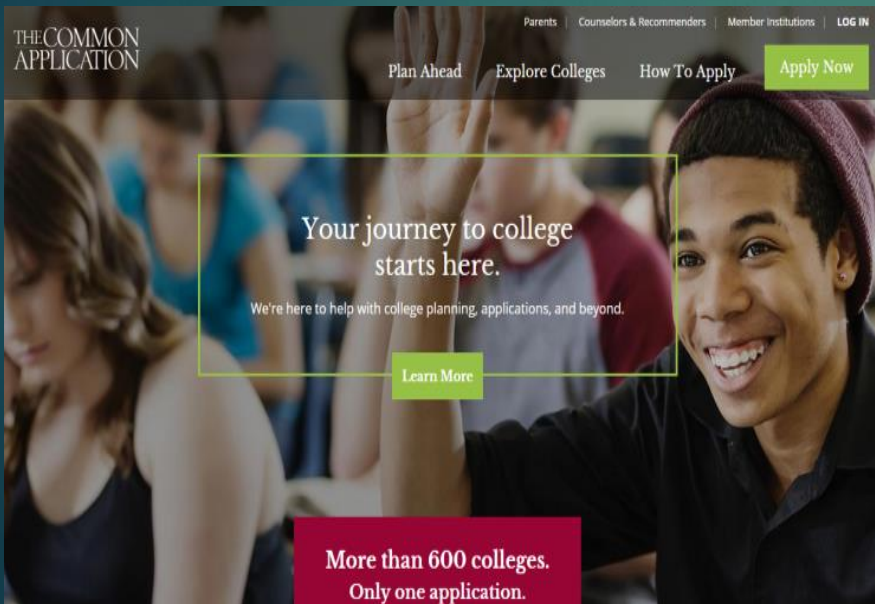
THE COMMON APPLICATION

Parents | Counselors & Recommenders | Member Institutions | LOG IN

Plan Ahead Explore Colleges How To Apply Apply Now

Your journey to college starts here.

We're here to help with college planning, applications, and beyond.

Learn More

More than 600 colleges.
Only one application.